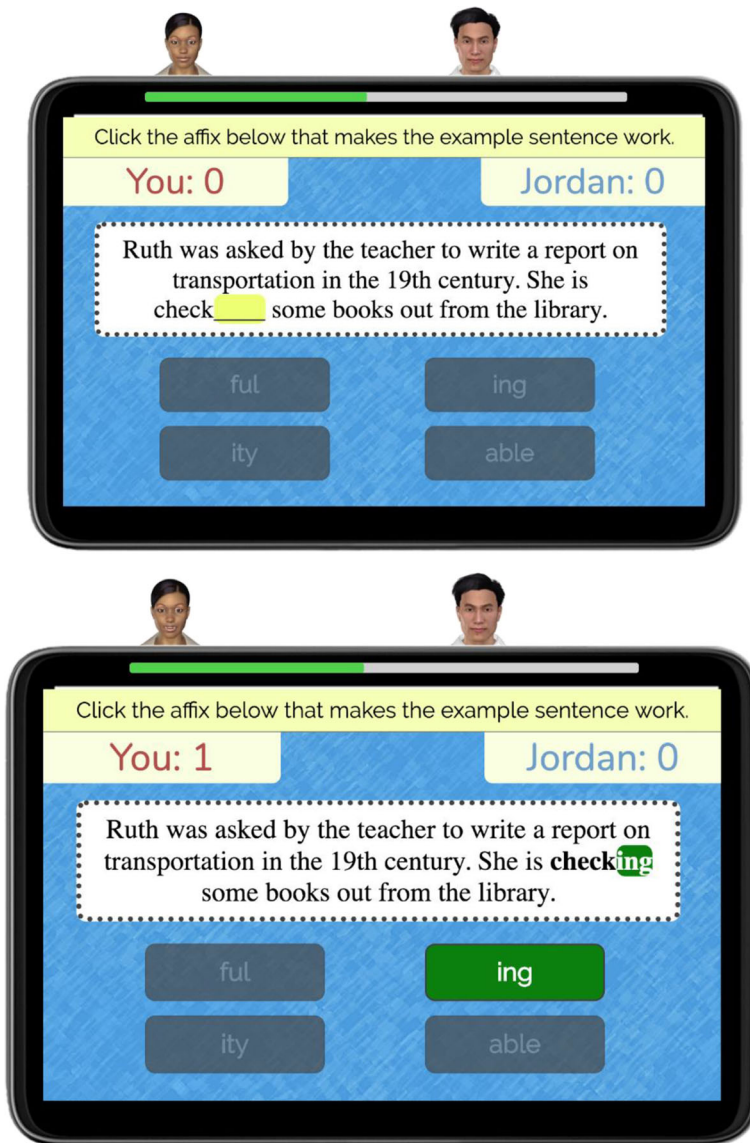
Click the affix below that makes the example sentence work.

You: 0

Jordan: 0

Ruth was asked by the teacher to write a report on transportation in the 19th century. She is check____ some books out from the library.

ful

ing

ity

able

Click the affix below that makes the example sentence work.

You: 1

Jordan: 0

Ruth was asked by the teacher to write a report on transportation in the 19th century. She is **checking** some books out from the library.

ful

ing

ity

able